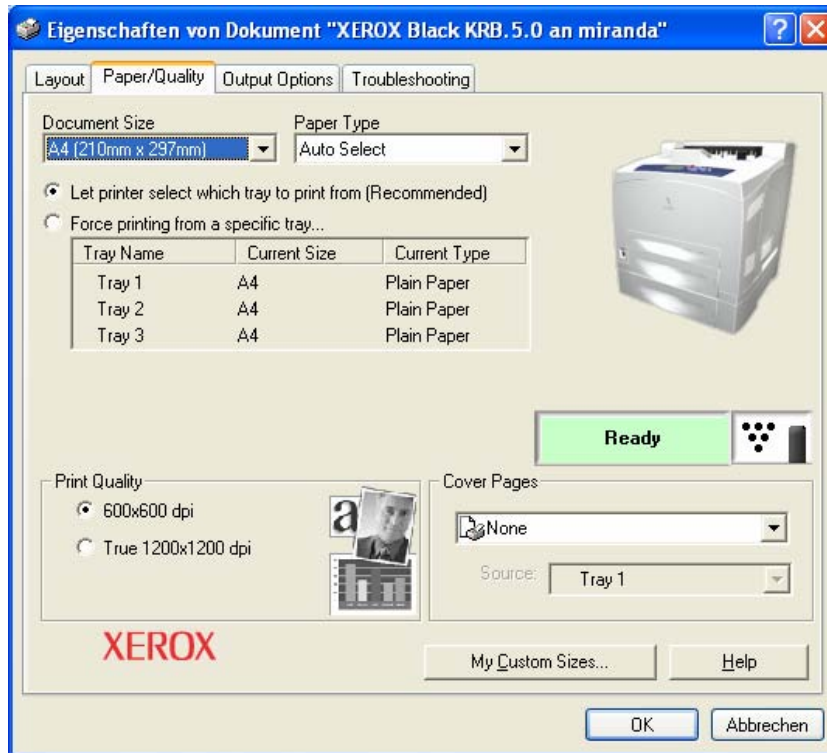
Eigenschaften von Dokument "XEROX Black KRB.5.0 an miranda"

Layout | Paper/Quality | Output Options | Troubleshooting

Document Size
A4 (210mm x 297mm)

Paper Type
Auto Select

Let printer select which tray to print from (Recommended)
Force printing from a specific tray...

| Tray Name | Current Size | Current Type |
|---|---|---|
| Tray 1 | A4 | Plain Paper |
| Tray 2 | A4 | Plain Paper |
| Tray 3 | A4 | Plain Paper |

Ready

Print Quality
600x600 dpi
True 1200x1200 dpi

a

Cover Pages
None
Source: Tray 1

XEROX

My Custom Sizes...
Help

OK
Abbrechen